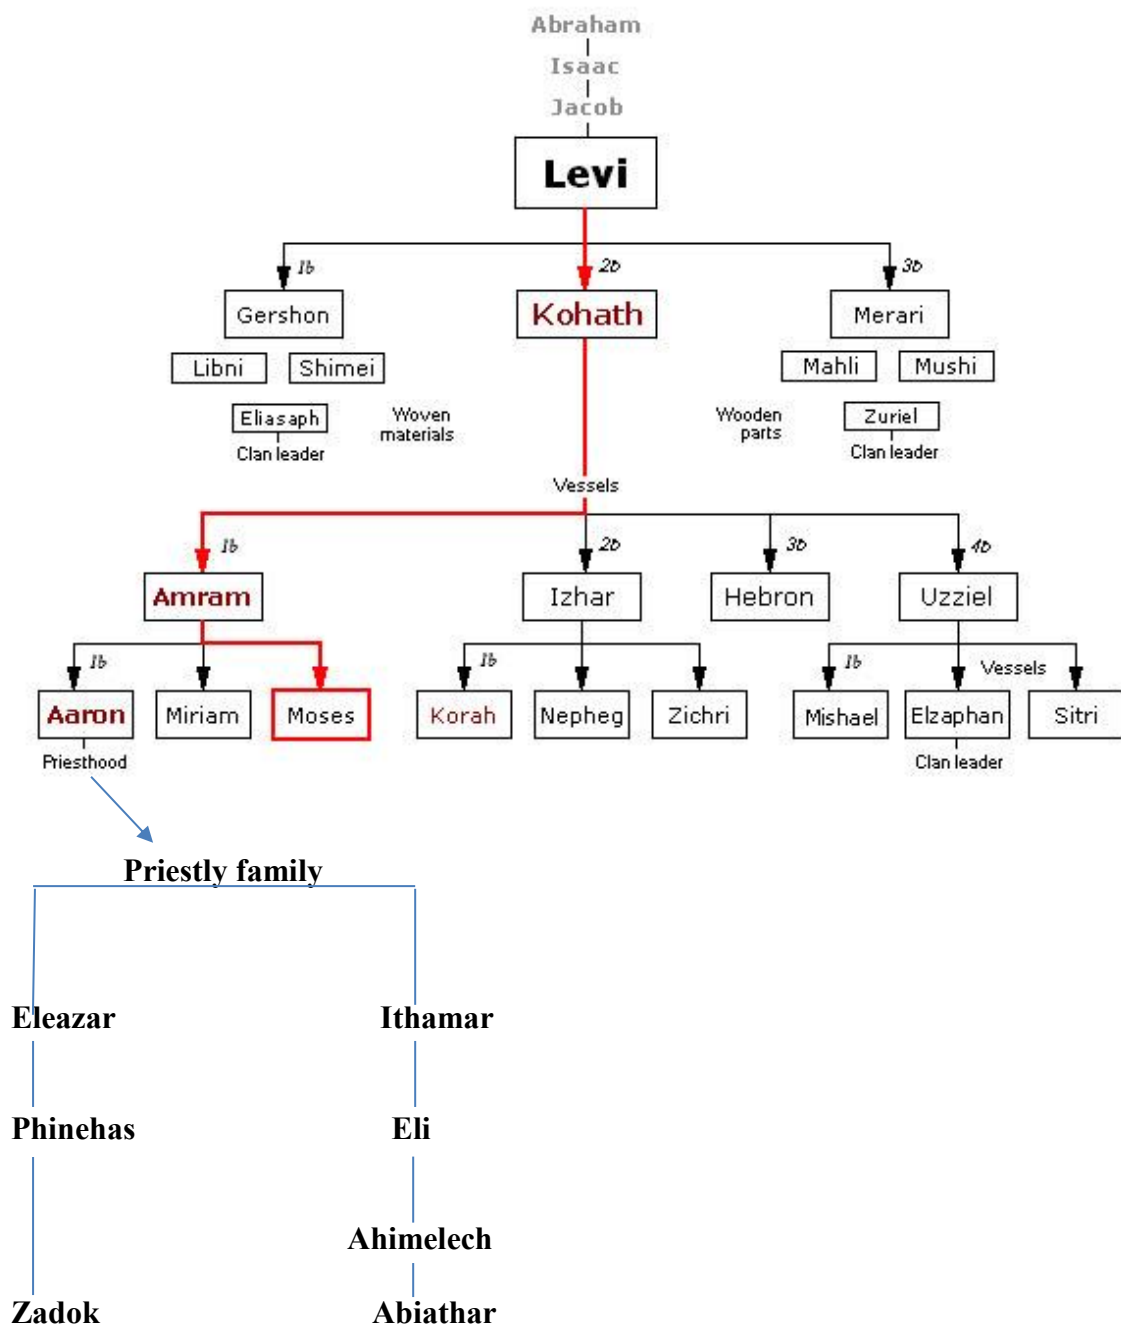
Abraham
Isaac
Jacob
Levi

1b
Gershon
Libni
Shimei
Eliasaph
Clan leader
Woven materials

2b
Kohath

3b
Merari
Mahli
Mushi
Wooden parts
Zuriel
Clan leader

Vessels

1b
Amram
2b
Izhar
3b
Hebron
4b
Uzziel

1b
Aaron
Priesthood
Miriam
Moses

1b
Korah
Nepheg
Zichri

1b
Mishael
Vessels
Elzaphan
Clan leader
Sitri

Priestly family

Eleazar
Phinehas
Zadok

Ithamar
Eli
Ahimelech
Abiathar